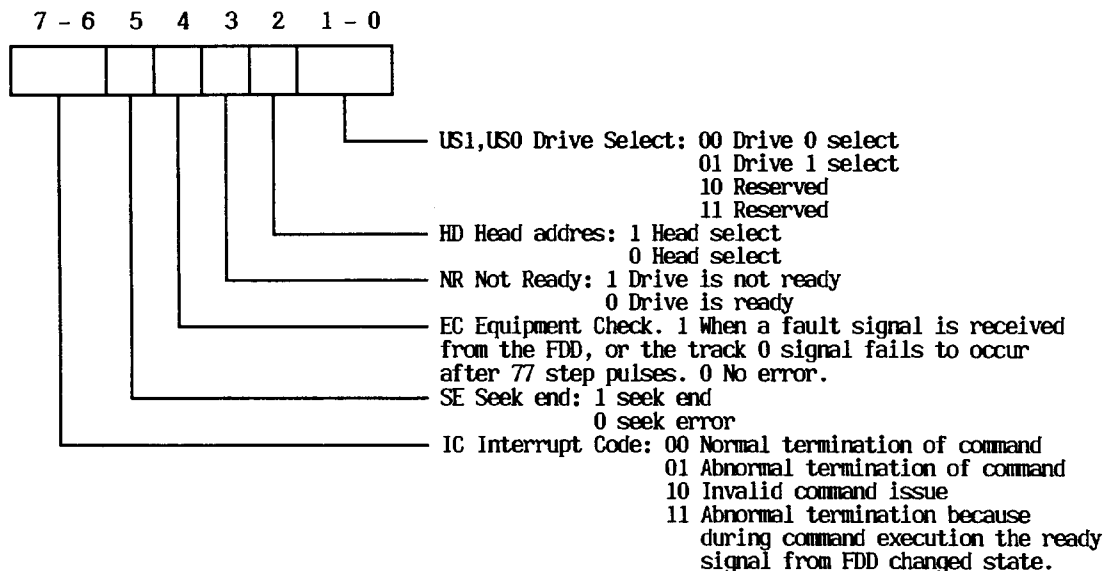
7 - 6 5 4 3 2 1 - 0

US1,US0 Drive Select: 00 Drive 0 select
01 Drive 1 select
10 Reserved
11 Reserved

HD Head addres: 1 Head select
0 Head select

NR Not Ready: 1 Drive is not ready
0 Drive is ready

EC Equipment Check. 1 When a fault signal is received from the FDD, or the track 0 signal fails to occur after 77 step pulses. 0 No error.

SE Seek end: 1 seek end
0 seek error

IC Interrupt Code: 00 Normal termination of command
01 Abnormal termination of command
10 Invalid command issue
11 Abnormal termination because during command execution the ready signal from FDD changed state.